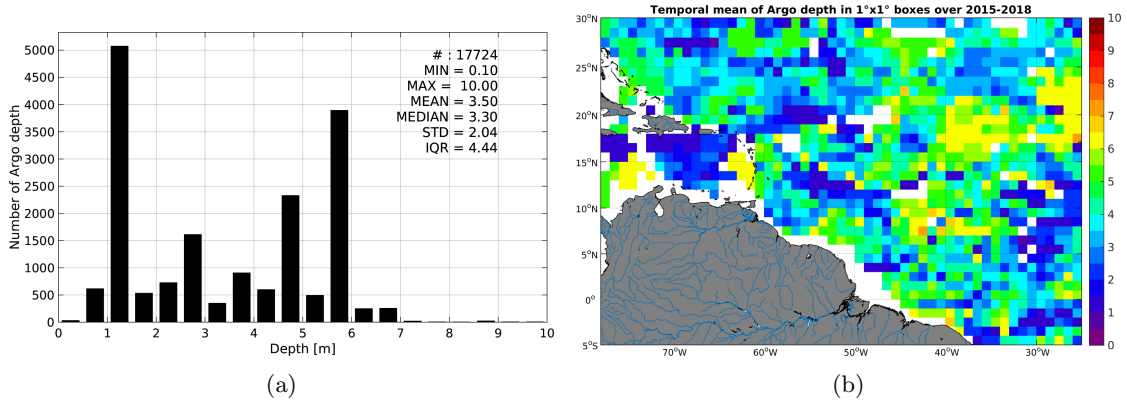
# : 17724
MIN = 0.10
MAX = 10.00
MEAN = 3.50
MEDIAN = 3.30
STD = 2.04
IQR = 4.44

Number of Argo depth

5000
4500
4000
3500
3000
2500
2000
1500
1000
500
0

0 1 2 3 4 5 6 7 8 9 10

Depth [m]

(a)

Temporal mean of Argo depth in 1°x1° boxes over 2015-2018

30°N
25°N
20°N
15°N
10°N
5°N
0°
5°S

70°W 60°W 50°W 40°W 30°W

10
9
8
7
6
5
4
3
2
1
0

(b)